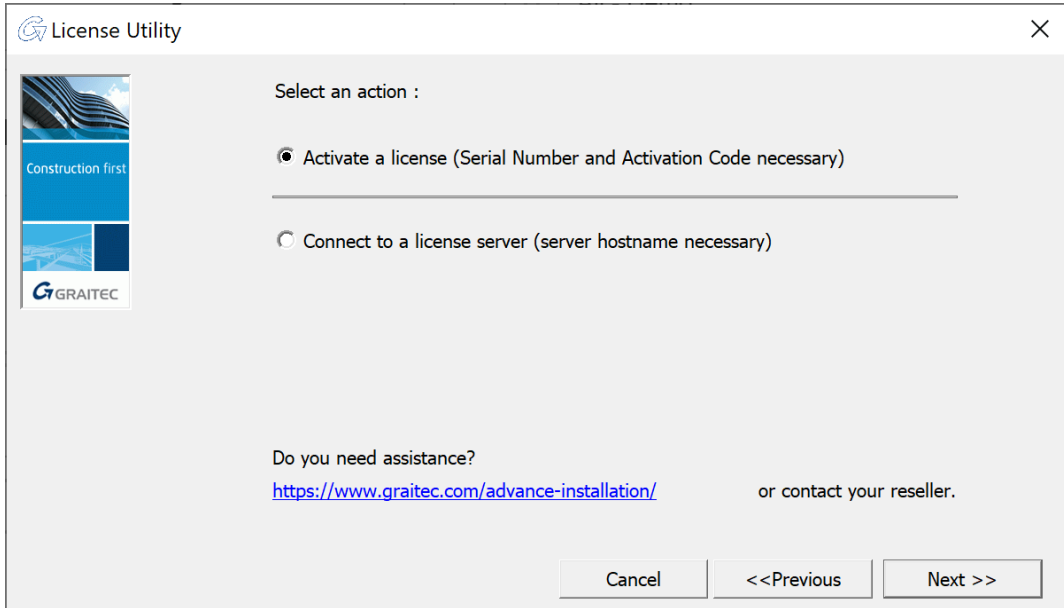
License Utility

Construction first

GRAITEC

Select an action :

Activate a license (Serial Number and Activation Code necessary)

Connect to a license server (server hostname necessary)

Do you need assistance?

https://www.graitec.com/advance-installation/ or contact your reseller.

Cancel

<<Previous

Next >>